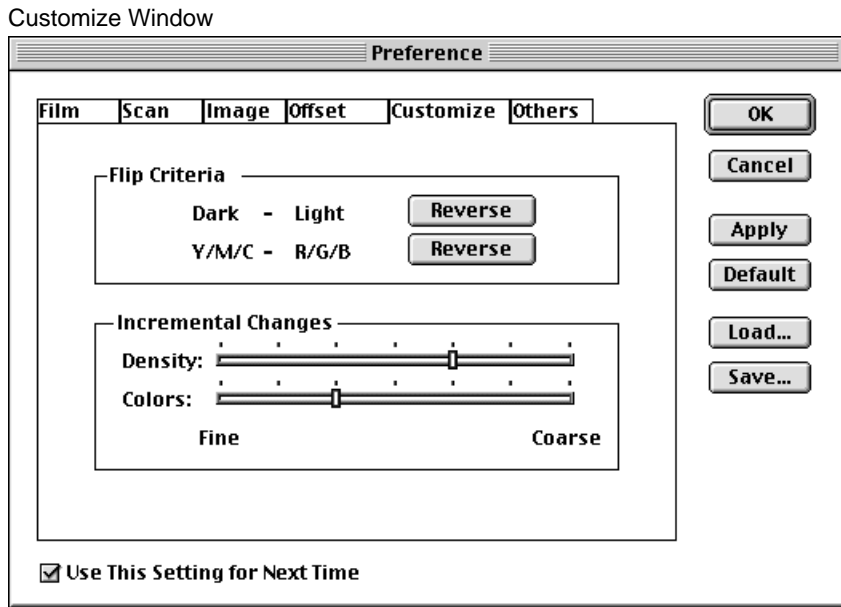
Customize Window

Preference

Film | Scan | Image | Offset | Customize | Others

OK

Cancel

Apply

Default

Load...

Save...

Flip Criteria

Dark - Light Reverse

Y/M/C - R/G/B Reverse

Incremental Changes

Density:

Colors:

Fine Coarse

☑ Use This Setting for Next Time